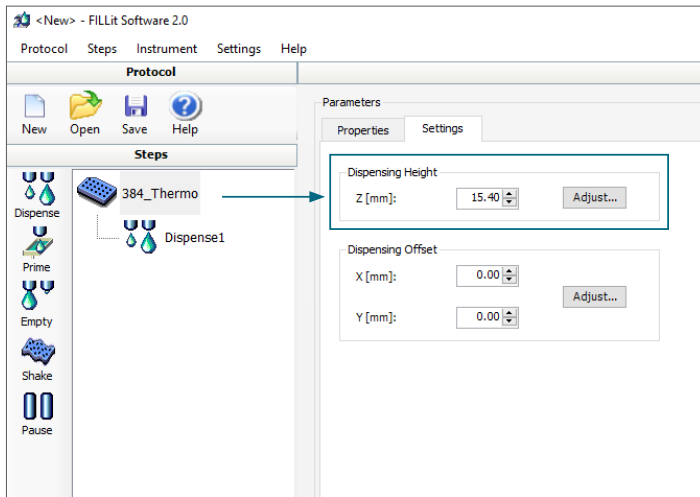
<New> - FILLit Software 2.0

Protocol Steps Instrument Settings Help

Protocol

New Open Save Help

Steps

Dispense

Prime

Empty

Shake

Pause

384_Thermo

Dispense1

Parameters

Properties Settings

Dispensing Height

Z [mm]: 15.40 Adjust...

Dispensing Offset

X [mm]: 0.00

Adjust...

Y [mm]: 0.00